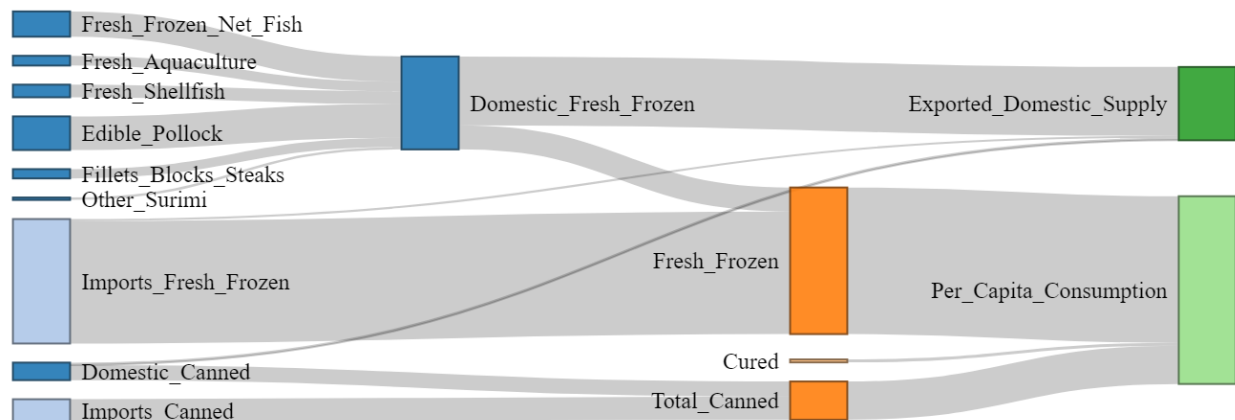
Fresh_Frozen_Net_Fish
Fresh_Aquaculture
Fresh_Shellfish
Edible_Pollock
Fillets_Blocks_Steaks
Other_Surimi
Imports_Fresh_Frozen
Domestic_Canned
Imports_Canned
Domestic_Fresh_Frozen
Fresh_Frozen
Cured
Total_Canned
Exported_Domestic_Supply
Per_Capita_Consumption